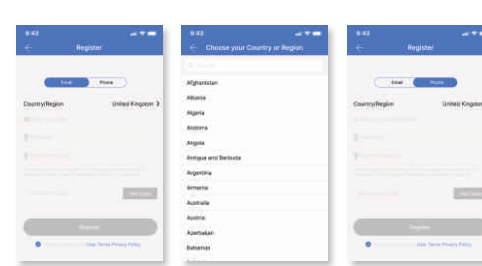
9:43

Register

Email

Phone

Country/Region

United Kingdom

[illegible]

Get Code

Register

User Terms Privacy Policy

9:43

Choose your Country or Region

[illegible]

Afghanistan

Albania

Algeria

Andorra

Angola

Antigua and Barbuda

Argentina

Armenia

Australia

Austria

Azerbaijan

Bahamas

9:43

Register

Email

Phone

Country/Region

United Kingd

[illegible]

Get Code

Register

User Terms Privacy Policy